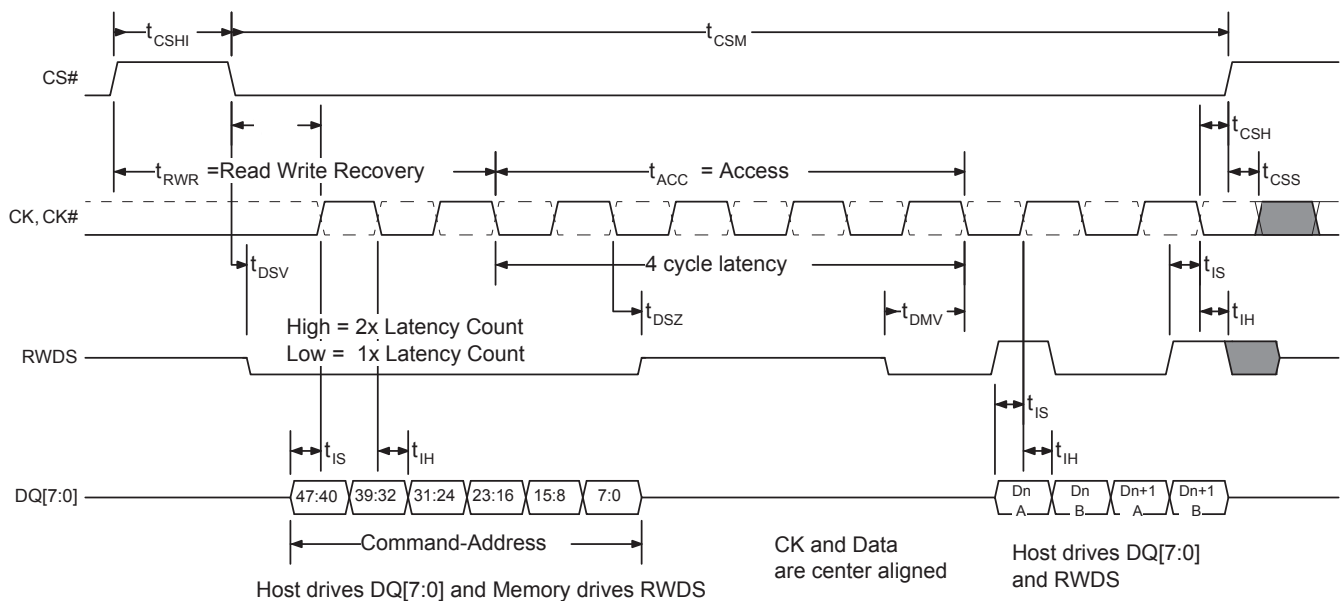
$t_{CSHI}$

$t_{CSM}$

CS#

$t_{CSH}$

$t_{RWR}$ =Read Write Recovery

$t_{ACC}$ = Access

$t_{CSS}$

CK, CK#

$t_{DSV}$

4 cycle latency

$t_{IS}$

$t_{DSZ}$

$t_{DMV}$

$t_{IH}$

High = 2x Latency Count

Low = 1x Latency Count

RWDS

$t_{IS}$

$t_{IS}$

$t_{IH}$

$t_{IH}$

DQ[7:0]

47:40

39:32

31:24

23:16

15:8

7:0

Dn A

Dn B

Dn+1 A

Dn+1 B

Command-Address

CK and Data are center aligned

Host drives DQ[7:0] and RWDS

Host drives DQ[7:0] and Memory drives RWDS